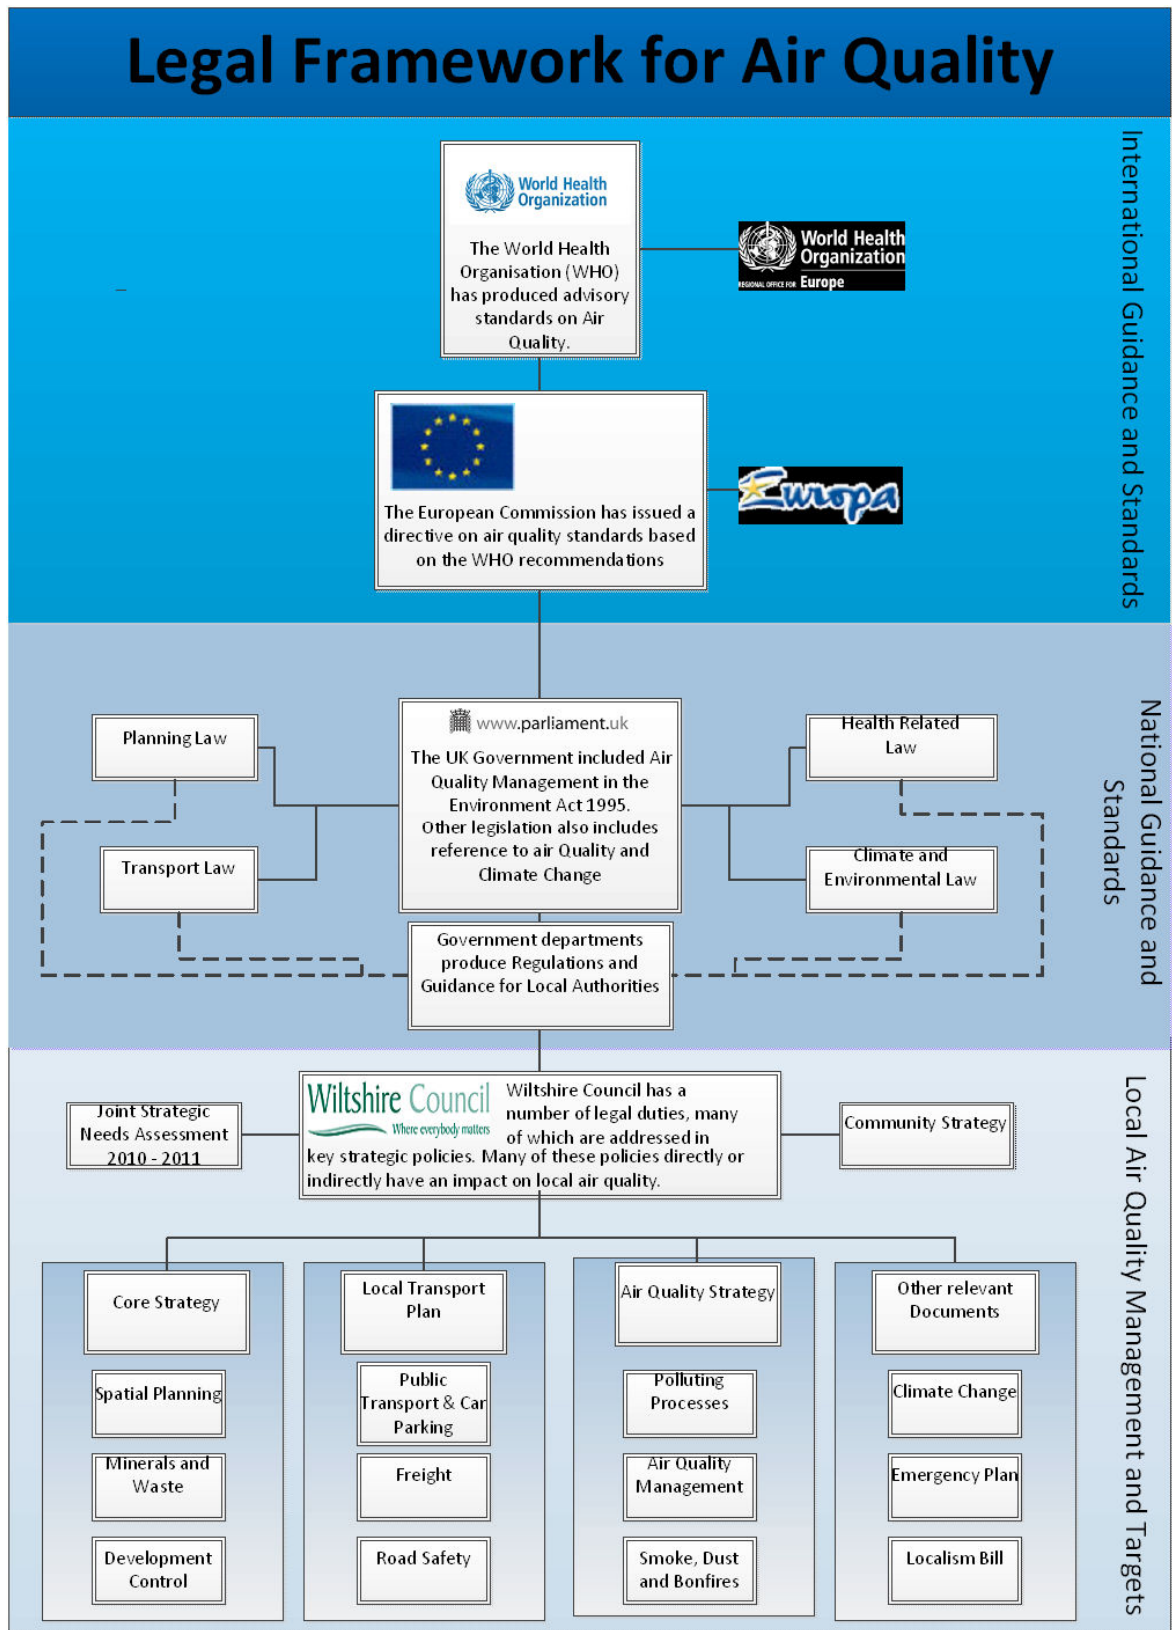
Legal Framework for Air Quality

International Guidance and Standards

World Health Organization

The World Health Organisation (WHO) has produced advisory standards on Air Quality.

World Health Organization
REGIONAL OFFICE FOR Europe

The European Commission has issued a directive on air quality standards based on the WHO recommendations

Europa

National Guidance and Standards

Planning Law

www.parliament.uk
The UK Government included Air Quality Management in the Environment Act 1995.
Other legislation also includes reference to air Quality and Climate Change

Health Related Law

Transport Law

Climate and Environmental Law

Government departments produce Regulations and Guidance for Local Authorities

Local Air Quality Management and Targets

Joint Strategic Needs Assessment 2010 - 2011

Wiltshire Council
Where everybody matters
Wiltshire Council has a number of legal duties, many of which are addressed in key strategic policies. Many of these policies directly or indirectly have an impact on local air quality.

Community Strategy

Core Strategy

Spatial Planning

Minerals and Waste

Development Control

Local Transport Plan

Public Transport & Car Parking

Freight

Road Safety

Air Quality Strategy

Polluting Processes

Air Quality Management

Smoke, Dust and Bonfires

Other relevant Documents

Climate Change

Emergency Plan

Localism Bill